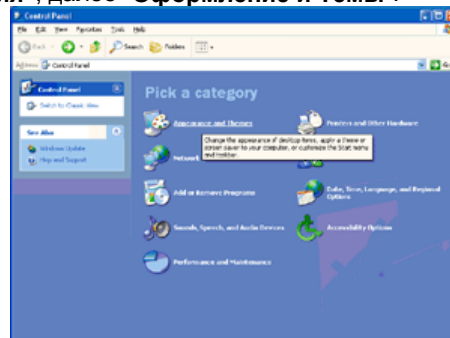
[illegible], далее "Оформление и темы".

Control Panel

File Edit View Favorites Tools Help

Back Search Folders

Address Control Panel Go

Control Panel

Switch to Classic View

See Also

Windows Update

Help and Support

Pick a category

Appearance and Themes

Printers and Other Hardware

Change the appearance of desktop items, apply a theme or screen saver to your computer, or customize the Start menu and taskbar.

Network

Add or Remove Programs

Date, Time, Language, and Regional Options

Sounds, Speech, and Audio Devices

Accessibility Options

Performance and Maintenance